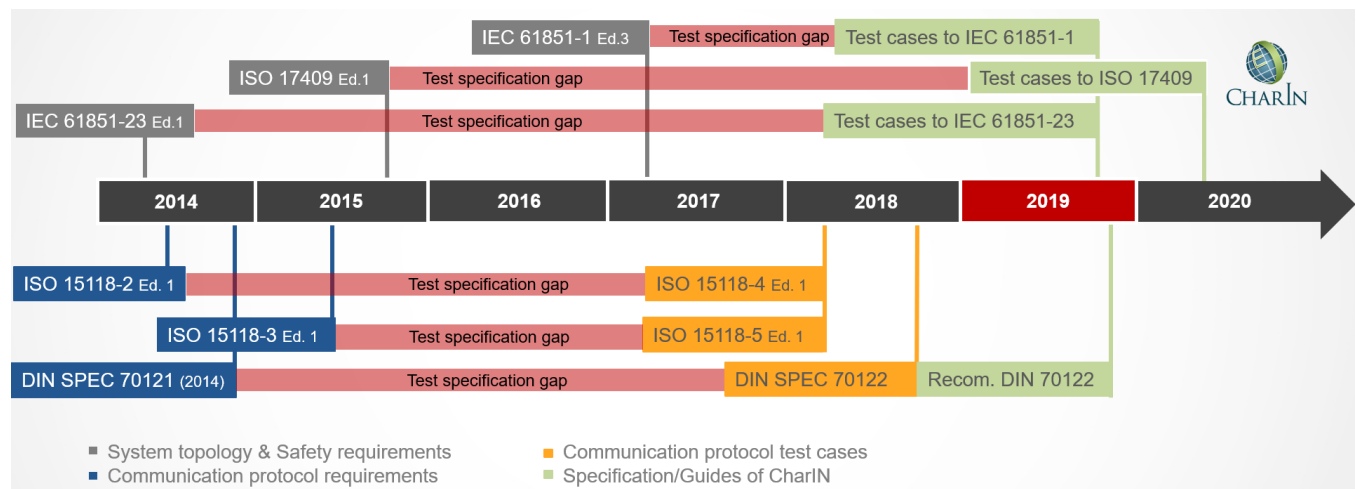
IEC 61851-1 Ed.3 Test specification gap Test cases to IEC 61851-1

ISO 17409 Ed.1 Test specification gap Test cases to ISO 17409

CharIN

IEC 61851-23 Ed.1 Test specification gap Test cases to IEC 61851-23

2014 2015 2016 2017 2018 2019 2020

ISO 15118-2 Ed. 1 Test specification gap ISO 15118-4 Ed. 1

ISO 15118-3 Ed. 1 Test specification gap ISO 15118-5 Ed. 1

DIN SPEC 70121 (2014) Test specification gap DIN SPEC 70122 Recom. DIN 70122

System topology & Safety requirements
Communication protocol requirements
Communication protocol test cases
Specification/Guides of CharIN